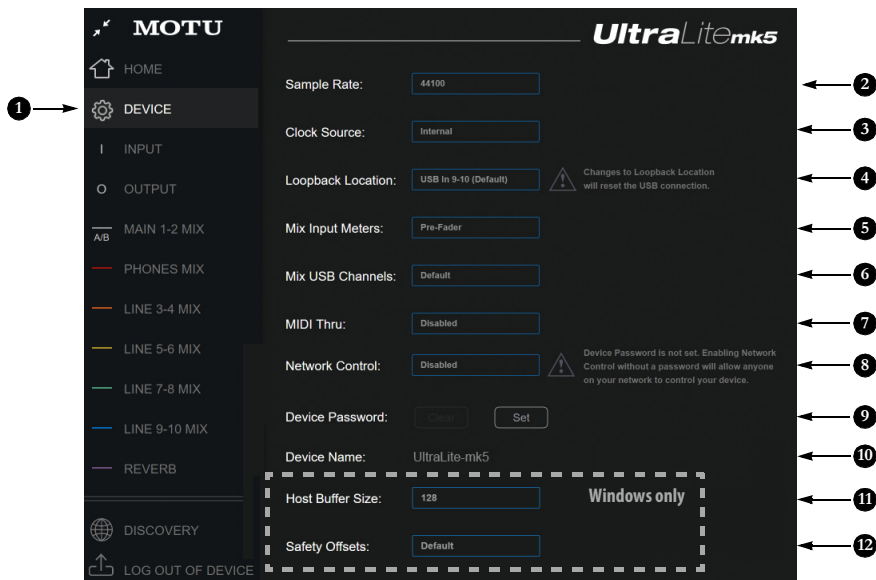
MOTU

UltraLitemk5

HOME

DEVICE

INPUT

OUTPUT

A/B MAIN 1-2 MIX

PHONES MIX

LINE 3-4 MIX

LINE 5-6 MIX

LINE 7-8 MIX

LINE 9-10 MIX

REVERB

DISCOVERY

LOG OUT OF DEVICE

1

Sample Rate: 44100 2

Clock Source: Internal 3

Loopback Location: USB In 9-10 (Default) Changes to Loopback Location will reset the USB connection. 4

Mix Input Meters: Pre-Fader 5

Mix USB Channels: Default 6

MIDI Thru: Disabled 7

Network Control: Disabled Device Password is not set. Enabling Network Control without a password will allow anyone on your network to control your device. 8

Device Password: Clear Set 9

Device Name: UltraLite-mk5 10

Host Buffer Size: 128 Windows only 11

Safety Offsets: Default 12